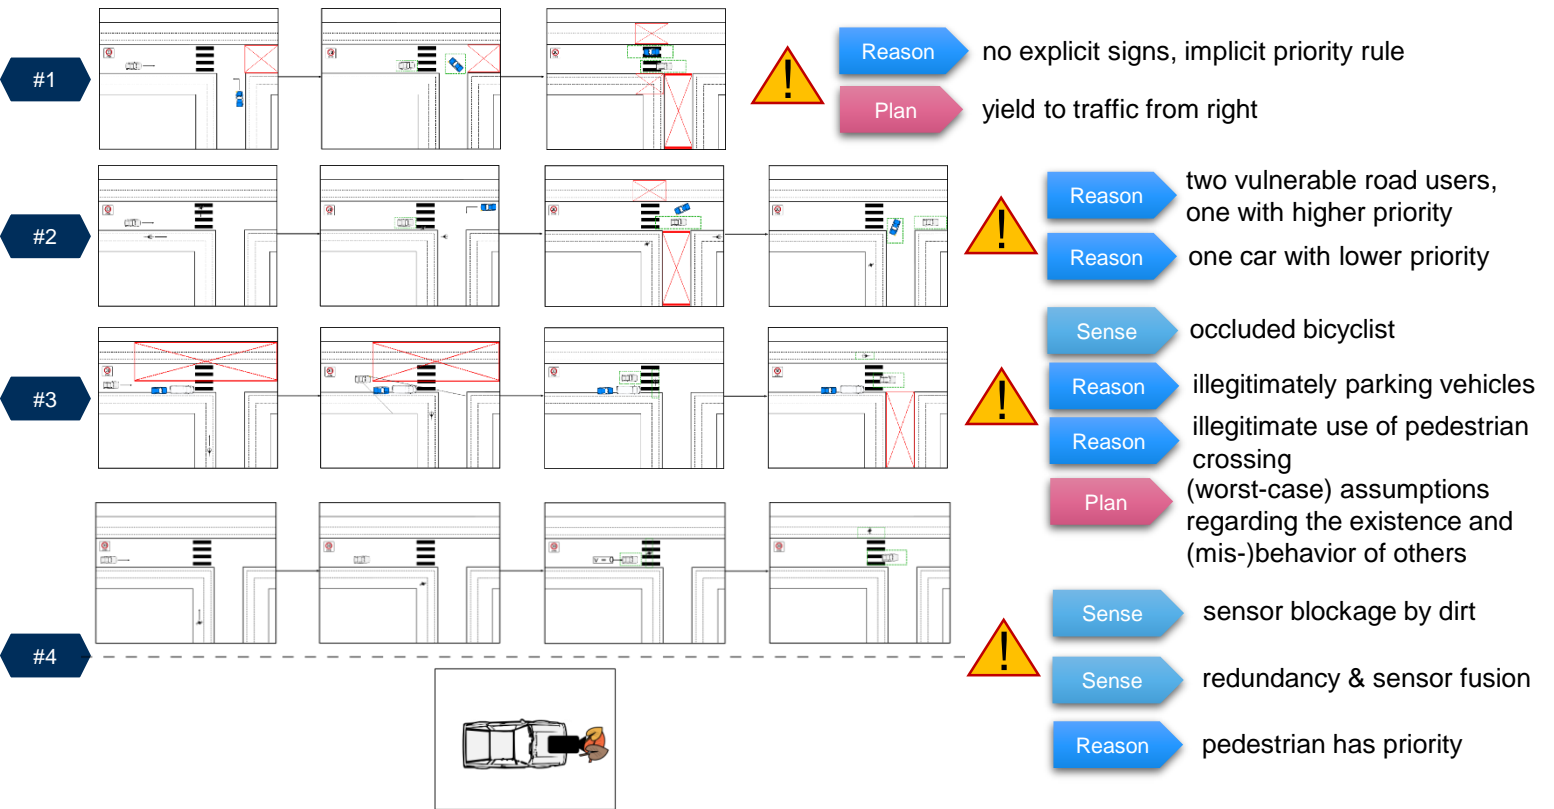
#1

Reason no explicit signs, implicit priority rule

Plan yield to traffic from right

#2

Reason two vulnerable road users, one with higher priority

Reason one car with lower priority

#3

Sense occluded bicyclist

Reason illegitimately parking vehicles

Reason illegitimate use of pedestrian crossing

Plan (worst-case) assumptions regarding the existence and (mis-)behavior of others

#4

Sense sensor blockage by dirt

Sense redundancy & sensor fusion

Reason pedestrian has priority